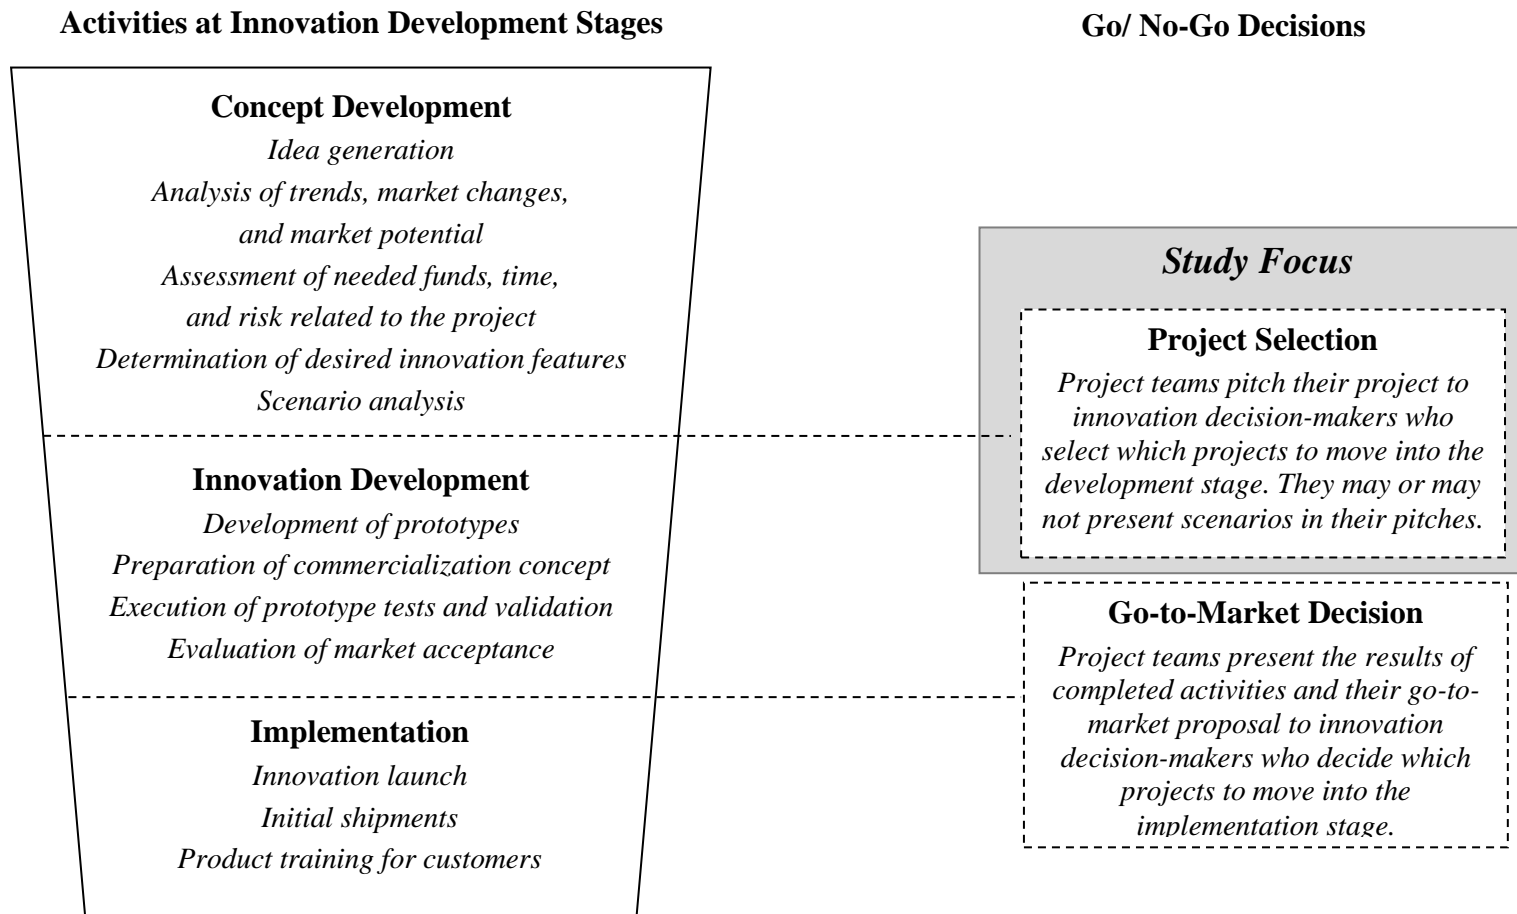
Activities at Innovation Development Stages

Go/ No-Go Decisions

Concept Development
Idea generation
Analysis of trends, market changes, and market potential
Assessment of needed funds, time, and risk related to the project
Determination of desired innovation features
Scenario analysis

Innovation Development
Development of prototypes
Preparation of commercialization concept
Execution of prototype tests and validation
Evaluation of market acceptance

Implementation
Innovation launch
Initial shipments
Product training for customers

Study Focus

Project Selection
Project teams pitch their project to innovation decision-makers who select which projects to move into the development stage. They may or may not present scenarios in their pitches.

Go-to-Market Decision
Project teams present the results of completed activities and their go-to-market proposal to innovation decision-makers who decide which projects to move into the implementation stage.